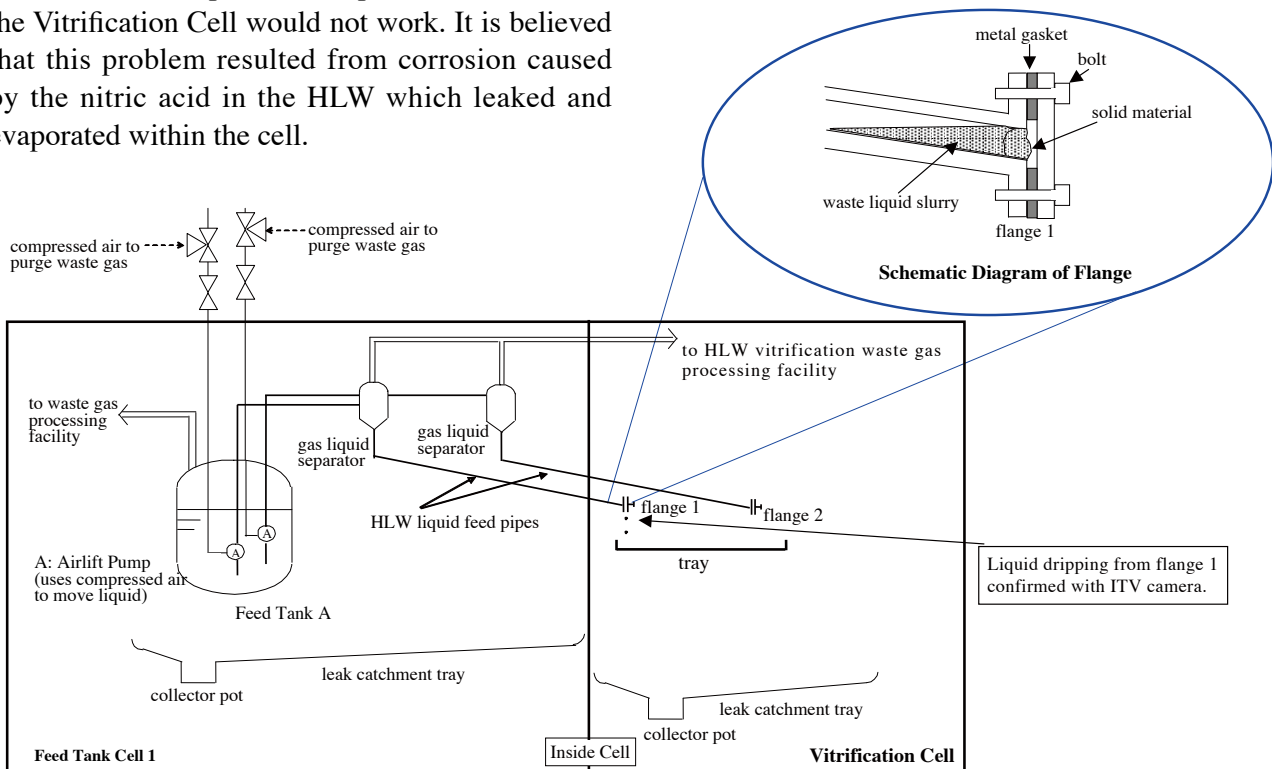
the Vitrification Cell would not work. It is believed that this problem resulted from corrosion caused by the nitric acid in the HLW which leaked and evaporated within the cell.

metal gasket
bolt
solid material
waste liquid slurry
flange 1
Schematic Diagram of Flange

compressed air to purge waste gas
compressed air to purge waste gas

to HLW vitrification waste gas processing facility

to waste gas processing facility

gas liquid separator
gas liquid separator

HLW liquid feed pipes
flange 1
flange 2
tray

Liquid dripping from flange 1 confirmed with ITV camera.

A
A
A: Airlift Pump (uses compressed air to move liquid)

Feed Tank A

leak catchment tray
collector pot

leak catchment tray
collector pot

Feed Tank Cell 1
Inside Cell
Vitrification Cell